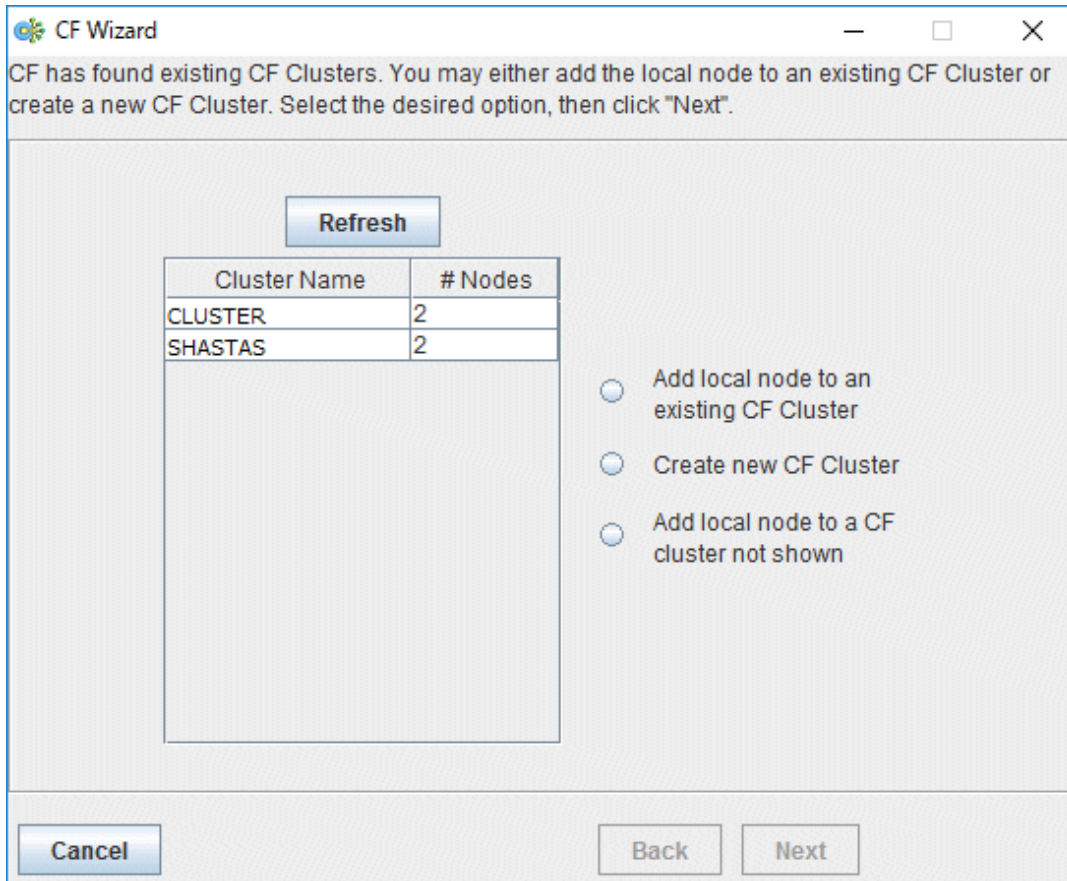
CF Wizard

CF has found existing CF Clusters. You may either add the local node to an existing CF Cluster or create a new CF Cluster. Select the desired option, then click "Next".

Refresh

| Cluster Name | # Nodes |
|---|---|
| CLUSTER | 2 |
| SHASTAS | 2 |

Add local node to an existing CF Cluster

Create new CF Cluster

Add local node to a CF cluster not shown

Cancel

Back

Next